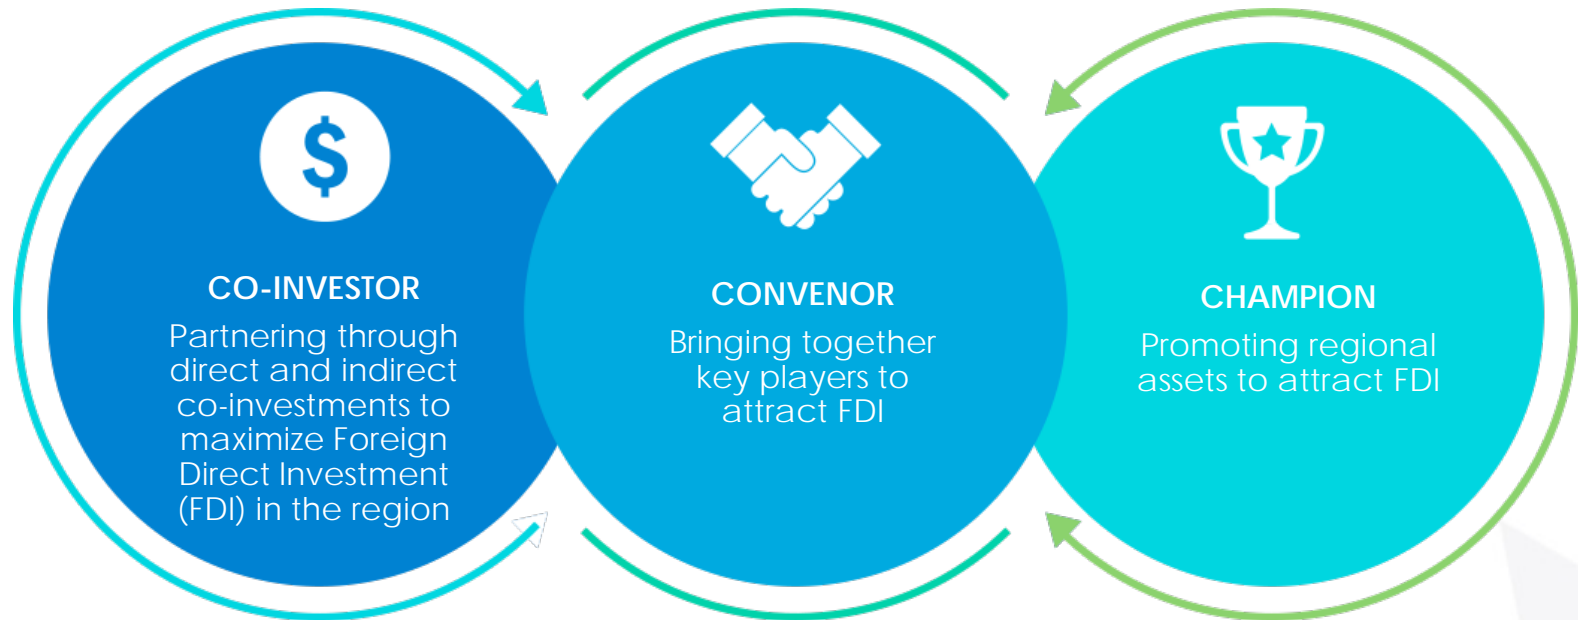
$

CO-INVESTOR

Partnering through direct and indirect co-investments to maximize Foreign Direct Investment (FDI) in the region

CONVENOR

Bringing together key players to attract FDI

CHAMPION

Promoting regional assets to attract FDI